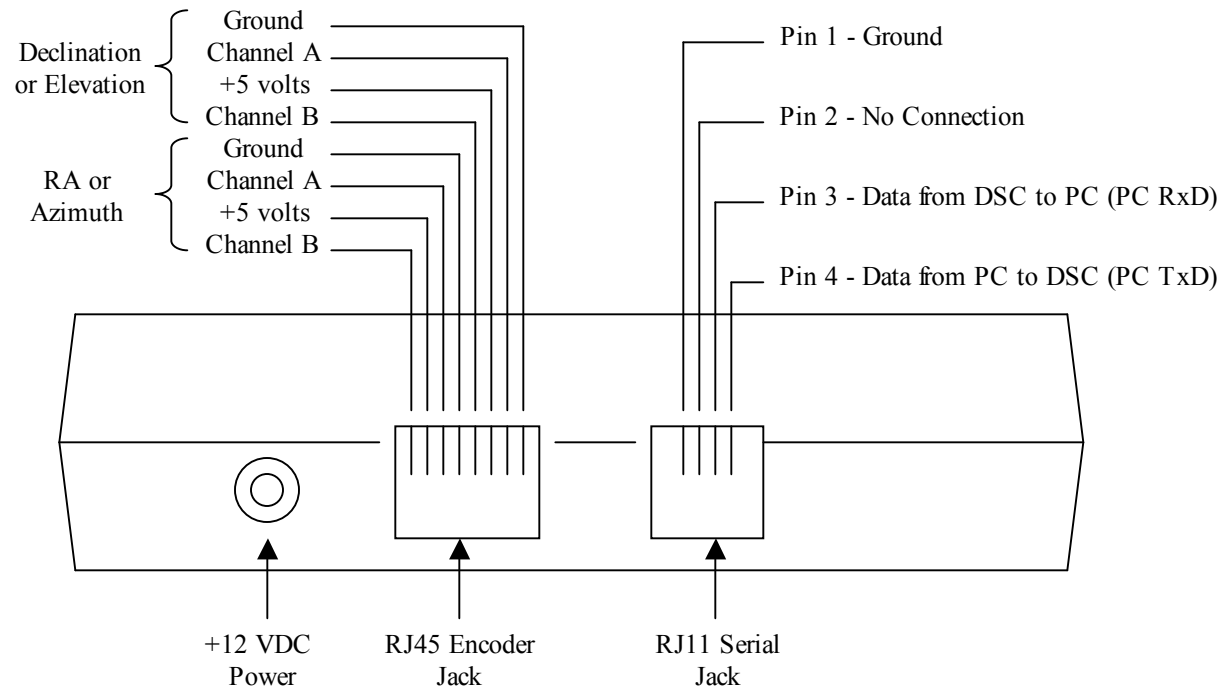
Declination or Elevation
Ground
Channel A
+5 volts
Channel B

RA or Azimuth
Ground
Channel A
+5 volts
Channel B

Pin 1 - Ground
Pin 2 - No Connection
Pin 3 - Data from DSC to PC (PC RxD)
Pin 4 - Data from PC to DSC (PC TxD)

+12 VDC Power

RJ45 Encoder Jack

RJ11 Serial Jack